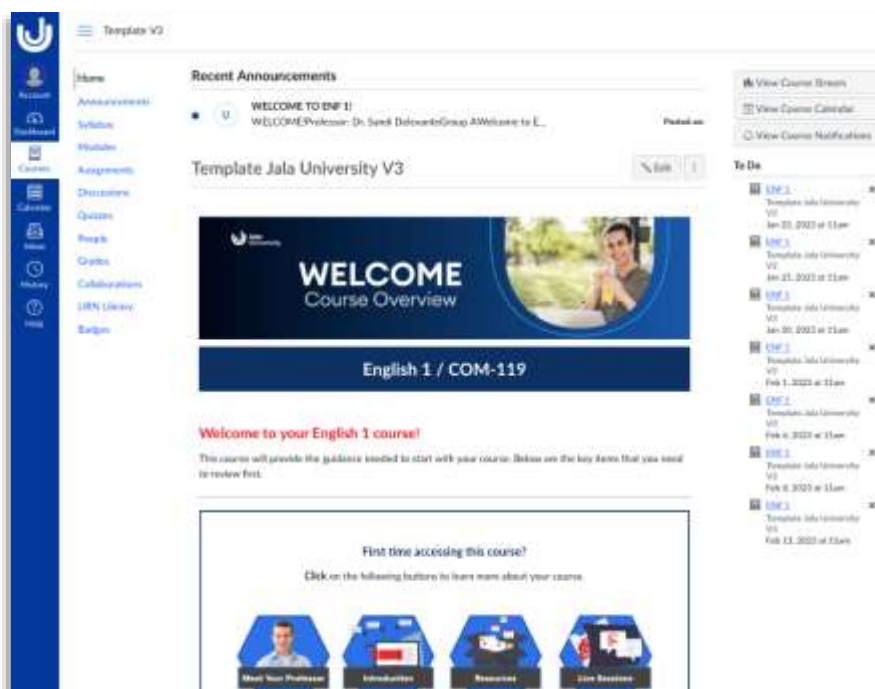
Template V3

Account
Dashboard
Courses
Calendar
Inbox
History
Help

Home
Announcements
Syllabus
Modules
Assignments
Discussions
Quizzes
People
Grades
Collaborations
URN Library
Badges

Recent Announcements

WELCOME TO ENF 1!
WELCOME!Professor: Dr. Saedi DelovanteGroup AWelcome to E...

Posted on

Template Jala University V3

Edit

WELCOME
Course Overview

English 1 / COM-119

Welcome to your English 1 course!

This course will provide the guidance needed to start with your course. Below are the key items that you need to review first.

First time accessing this course?

Click on the following buttons to learn more about your course.

Meet Your Professor
Introduction
Resources
Live Sessions

View Course Stream
View Course Calendar
View Course Notifications

To Do

ENF 1
Template Jala University V3
Jan 23, 2023 at 11am

ENF 1
Template Jala University V3
Jan 25, 2023 at 11am

ENF 1
Template Jala University V3
Jan 30, 2023 at 11am

ENF 1
Template Jala University V3
Feb 1, 2023 at 11am

ENF 1
Template Jala University V3
Feb 6, 2023 at 11am

ENF 1
Template Jala University V3
Feb 8, 2023 at 11am

ENF 1
Template Jala University V3
Feb 13, 2023 at 11am